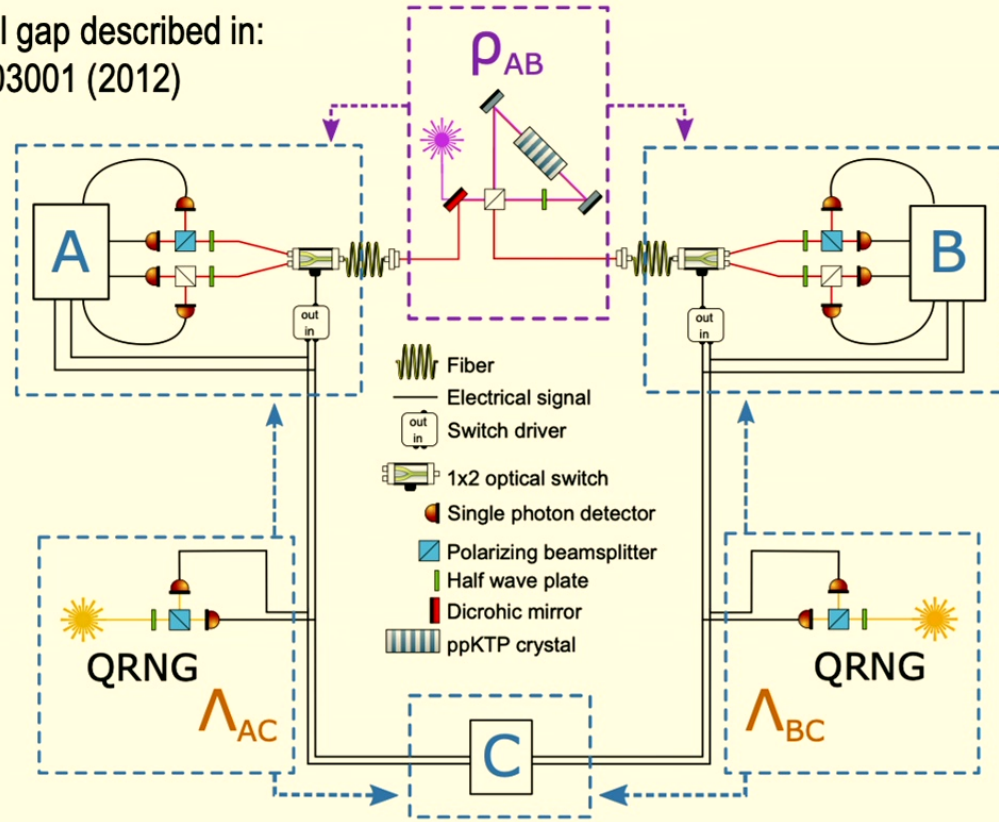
l gap described in:
03001 (2012)

$\rho_{AB}$

A

B

out
in

out
in

Fiber
Electrical signal
out
in
Switch driver
1x2 optical switch
Single photon detector
Polarizing beamsplitter
Half wave plate
Dicrohic mirror
ppKTP crystal

QRNG
$\Lambda_{AC}$

QRNG
$\Lambda_{BC}$

C